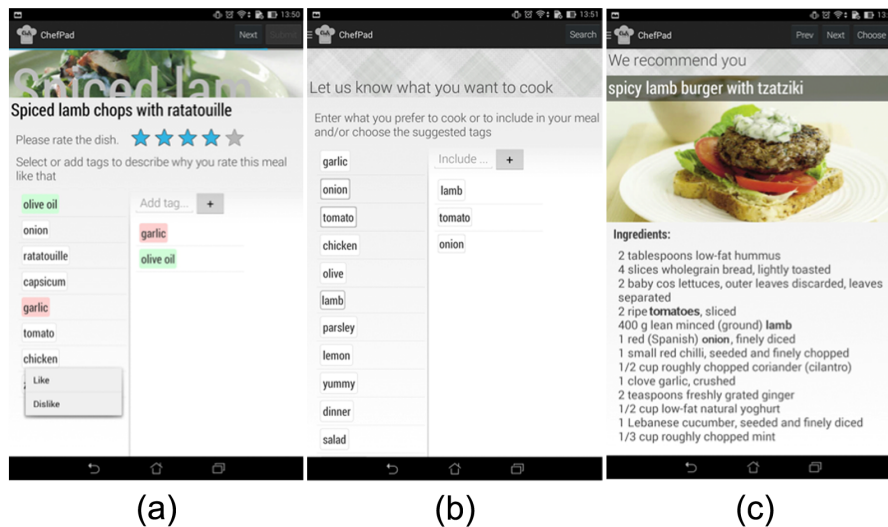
13:50
ChefPad
Next
Submit
Spiced lamb chops with ratatouille
Please rate the dish.
Select or add tags to describe why you rate this meal like that
olive oil
onion
ratatouille
capsicum
garlic
tomato
chicken
Like
Dislike
Add tag...
+
garlic
olive oil

13:51
ChefPad
Search
Let us know what you want to cook
Enter what you prefer to cook or to include in your meal and/or choose the suggested tags
garlic
onion
tomato
chicken
olive
lamb
parsley
lemon
yummy
dinner
salad
Include ...
+
lamb
tomato
onion

ChefPad
Prev
Next
Choose
We recommend you
spicy lamb burger with tzatziki
Ingredients:
2 tablespoons low-fat hummus
4 slices wholegrain bread, lightly toasted
2 baby cos lettuces, outer leaves discarded, leaves separated
2 ripe **tomatoes**, sliced
400 g lean minced (ground) **lamb**
1 red (Spanish) **onion**, finely diced
1 small red chilli, seeded and finely chopped
1/2 cup roughly chopped coriander (cilantro)
1 clove garlic, crushed
2 teaspoons freshly grated ginger
1/2 cup low-fat natural yoghurt
1 Lebanese cucumber, seeded and finely diced
1/3 cup roughly chopped mint

(a)
(b)
(c)